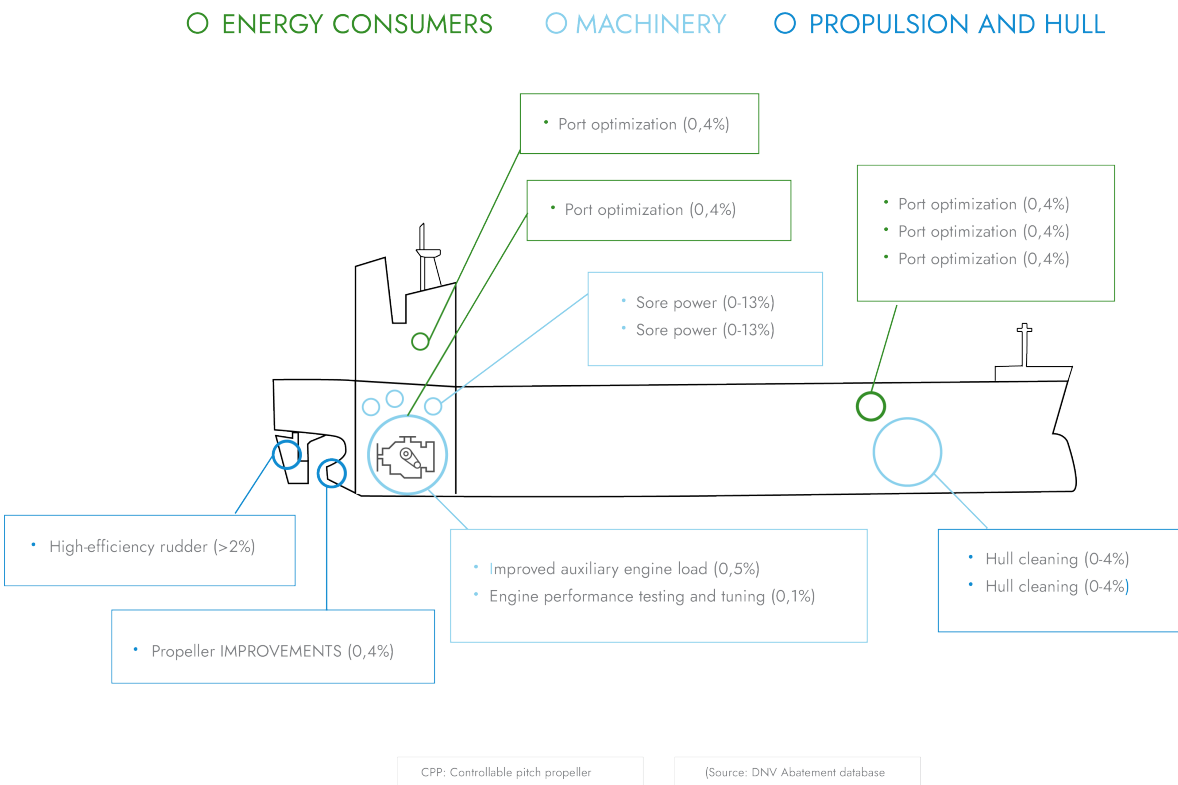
○ ENERGY CONSUMERS ○ MACHINERY ○ PROPULSION AND HULL

• Port optimization (0,4%)

• Port optimization (0,4%)

• Port optimization (0,4%)
• Port optimization (0,4%)
• Port optimization (0,4%)

• Sore power (0-13%)
• Sore power (0-13%)

• High-efficiency rudder (>2%)

• Propeller IMPROVEMENTS (0,4%)

• Improved auxiliary engine load (0,5%)
• Engine performance testing and tuning (0,1%)

• Hull cleaning (0-4%)
• Hull cleaning (0-4%)

CPP: Controllable pitch propeller

(Source: DNV Abatement database